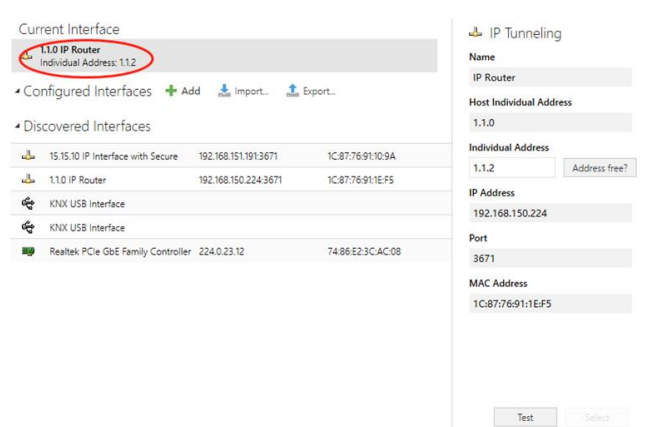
Current Interface
1.1.0 IP Router
Individual Address: 1.1.2

Configured Interfaces  Add  Import...  Export...

Discovered Interfaces

| | | |
|---|---|---|
| 15.15.10 IP Interface with Secure | 192.168.151.191:3671 | 1C:87:76:91:10:9A |
| 1.1.0 IP Router | 192.168.150.224:3671 | 1C:87:76:91:1E:F5 |
| KNX USB Interface | | |
| KNX USB Interface | | |
| Realtek PCIe GbE Family Controller | 224.0.23.12 | 74:86:E2:3C:AC:08 |

IP Tunneling
Name
IP Router
Host Individual Address
1.1.0
Individual Address
1.1.2
Address free?
IP Address
192.168.150.224
Port
3671
MAC Address
1C:87:76:91:1E:F5

Test
Select